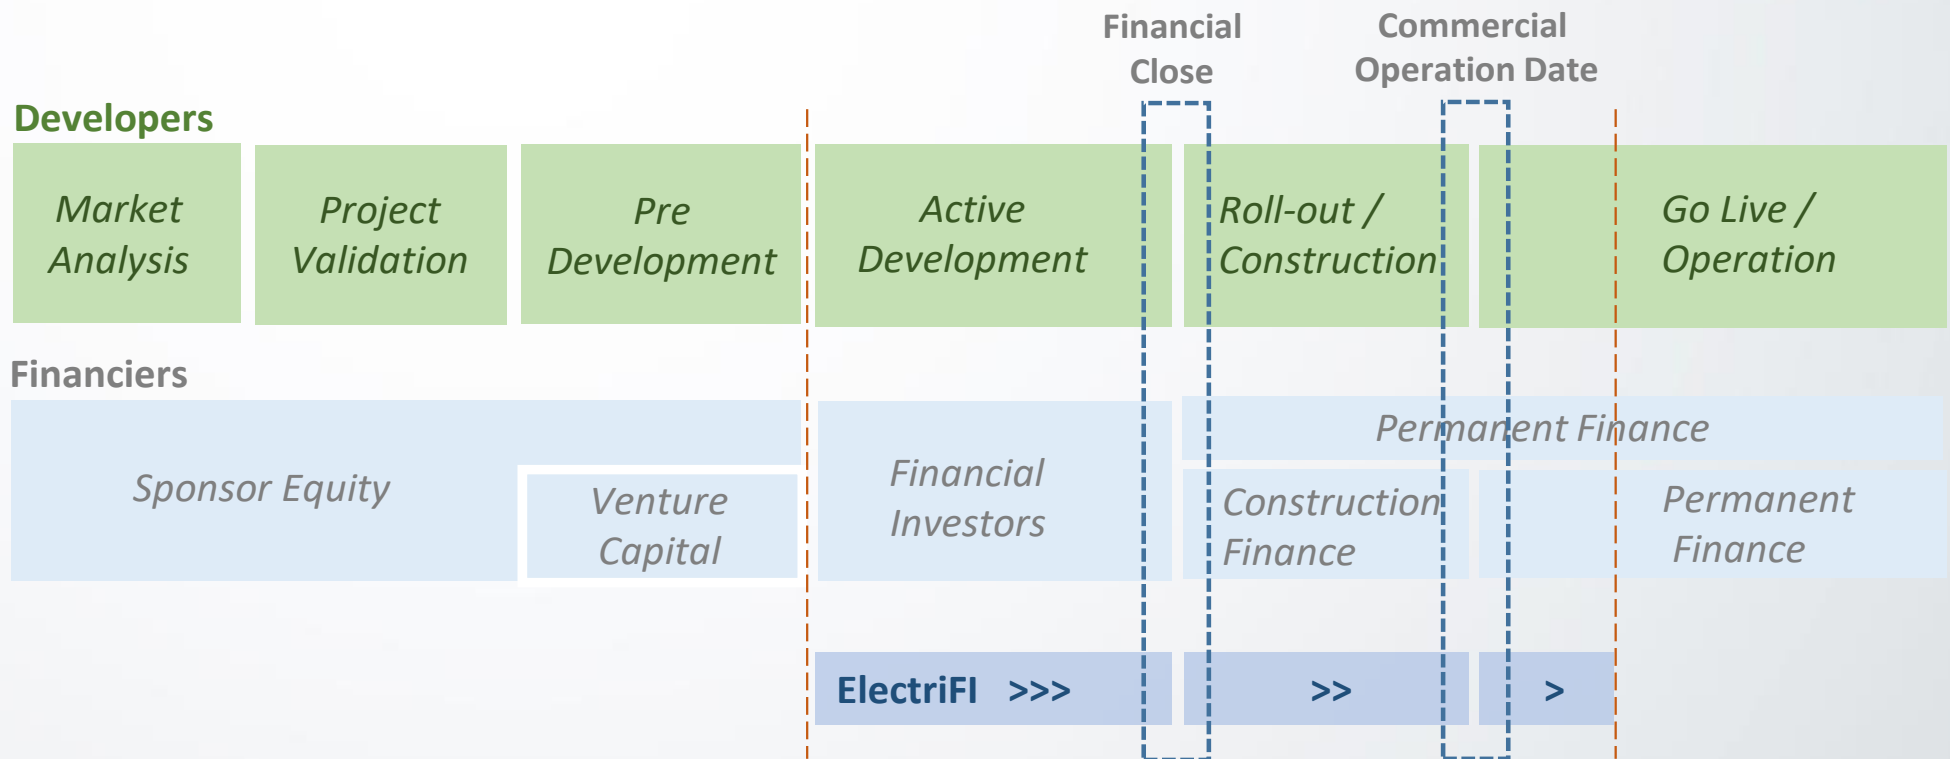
Financial Close

Commercial Operation Date

Developers

Market Analysis

Project Validation

Pre Development

Active Development

Roll-out / Construction

Go Live / Operation

Financiers

Sponsor Equity

Venture Capital

Financial Investors

Permanent Finance

Construction Finance

Permanent Finance

ElectriFI >>>

>>

>